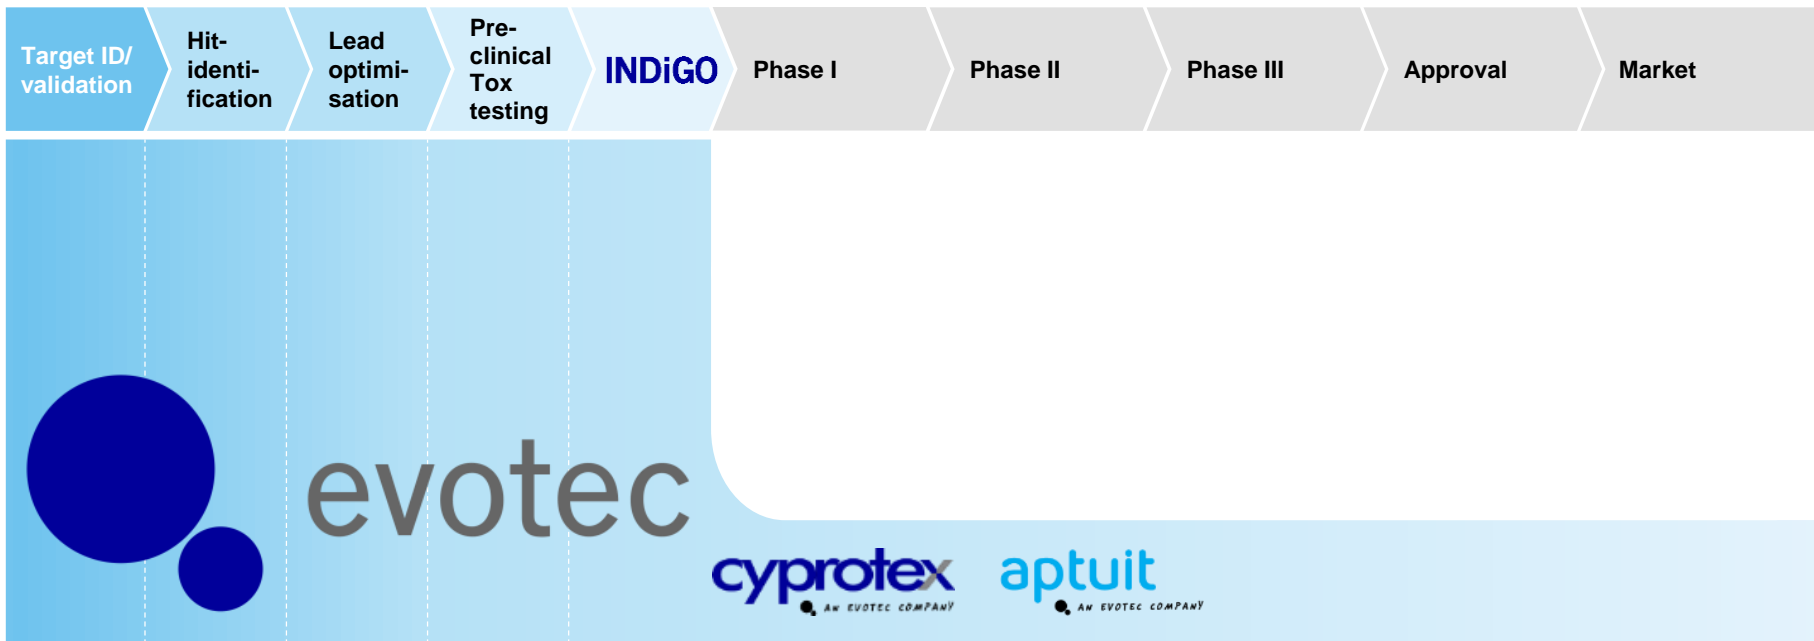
Target ID/ validation

Hit-identification

Lead optimisation

Pre-clinical Tox testing

INDiGO

Phase I

Phase II

Phase III

Approval

Market

evotec

cyprotex
AN EVOTEC COMPANY

aptuit
AN EVOTEC COMPANY